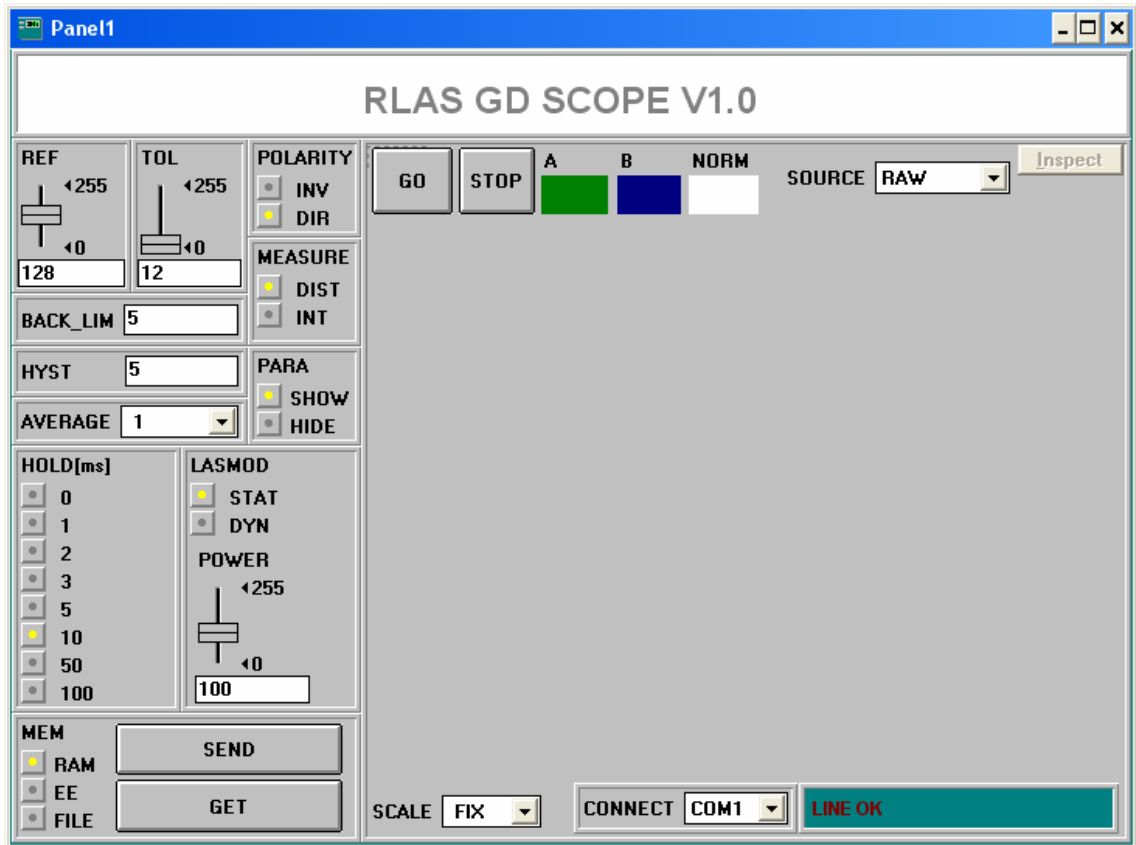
Panel1

RLAS GD SCOPE V1.0

REF
255
0
128

TOL
255
0
12

POLARITY
INV
DIR

MEASURE
DIST
INT

BACK_LIM 5

HYST 5

PARA
SHOW
HIDE

AVERAGE 1

HOLD[ms]
0
1
2
3
5
10
50
100

LASMOD
STAT
DYN
POWER
255
0
100

MEM
RAM
EE
FILE

SEND
GET

GO
STOP
A
B
NORM
SOURCE RAW
Inspect

SCALE FIX
CONNECT COM1
LINE OK